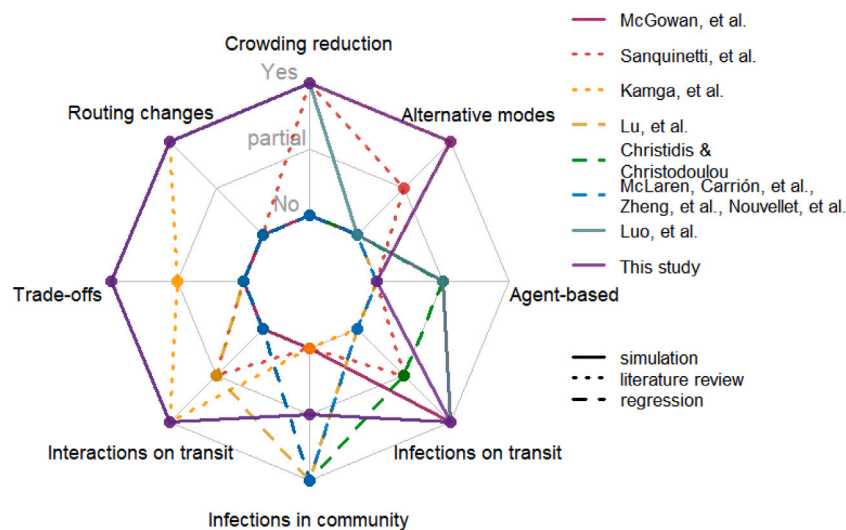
Crowding reduction
Yes
partial
No
Alternative modes
Routing changes
Trade-offs
Agent-based
Interactions on transit
Infections on transit
Infections in community

McGowan, et al.
Sanquinetti, et al.
Kamga, et al.
Lu, et al.
Christidis & Christodoulou
McLaren, Carrión, et al., Zheng, et al., Nouvellet, et al.
Luo, et al.
This study

simulation
literature review
regression